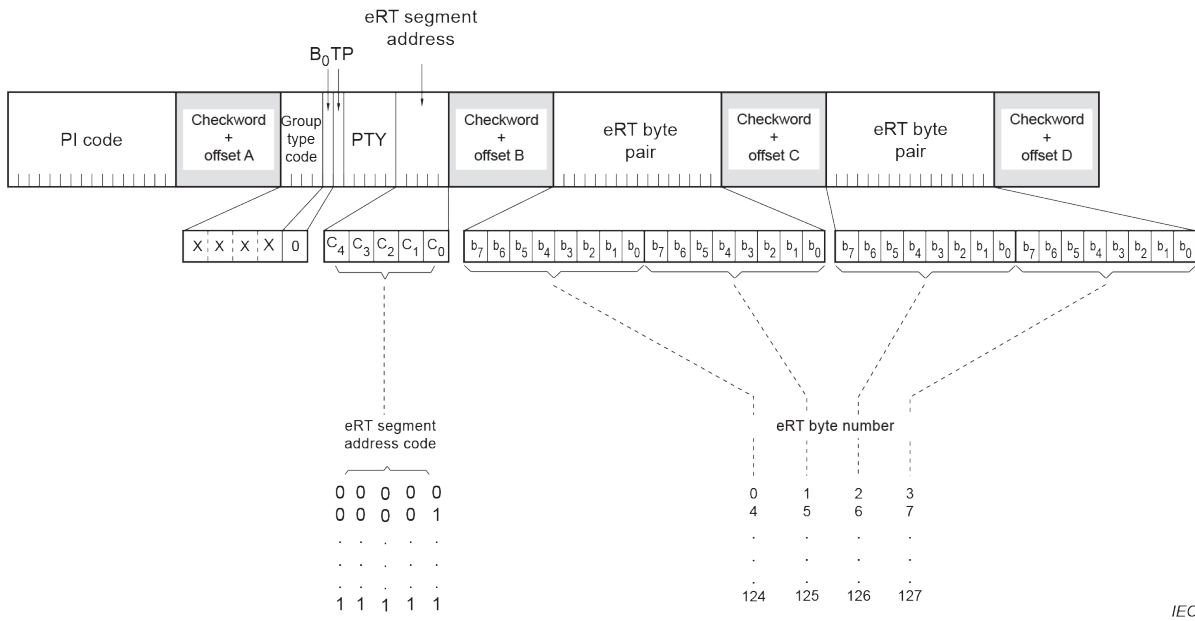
eRT segment address

$B_0$ TP

PI code

Checkword + offset A

Group type code

PTY

Checkword + offset B

eRT byte pair

Checkword + offset C

eRT byte pair

Checkword + offset D

X X X X 0

$C_4$ $C_3$ $C_2$ $C_1$ $C_0$

$b_7$ $b_6$ $b_5$ $b_4$ $b_3$ $b_2$ $b_1$ $b_0$ $b_7$ $b_6$ $b_5$ $b_4$ $b_3$ $b_2$ $b_1$ $b_0$

$b_7$ $b_6$ $b_5$ $b_4$ $b_3$ $b_2$ $b_1$ $b_0$ $b_7$ $b_6$ $b_5$ $b_4$ $b_3$ $b_2$ $b_1$ $b_0$

eRT segment address code

0 0 0 0 0
0 0 0 0 1
. . . . .
. . . . .
. . . . .
1 1 1 1 1

eRT byte number

| 0 | 1 | 2 | 3 |
|---|---|---|---|
| 4 | 5 | 6 | 7 |
| . | . | . | . |
| . | . | . | . |
| . | . | . | . |
| 124 | 125 | 126 | 127 |

IEC